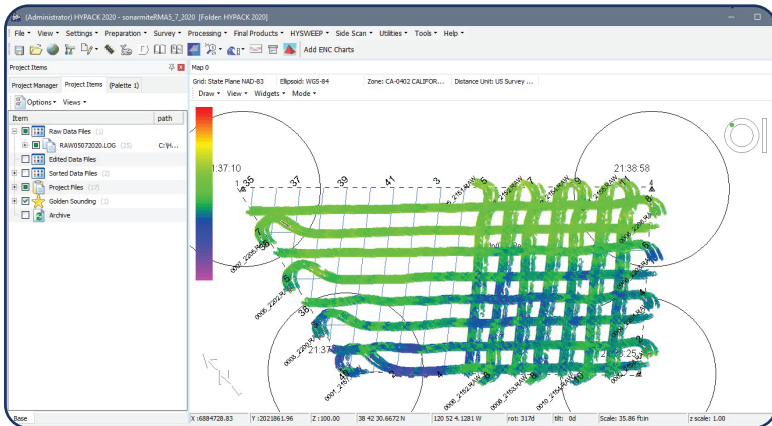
(Administrator) HYPACK 2020 - sonarmiteRMA5_7_2020 [Folder: HYPACK 2020]

File • View • Settings • Preparation • Survey • Processing • Final Products • HYSWEEP • Side Scan • Utilities • Tools • Help •

Add ENC Charts

Project Items

Map 0

Project Manager | Project Items | (Palette 1)

Options • Views •

| Item | path |
|---|---|
| Raw Data Files (1) | |
| RAW05072020.LOG (25) | C:\H... |
| Edited Data Files | |
| Sorted Data Files (2) | |
| Project Files (17) | |
| Golden Sounding (3) | |
| Archive | |

Grid: State Plane NAD-83 | Ellipsoid: WGS-84 | Zone: CA-0402 CALIFOR... | Distance Unit: US Survey ...

Draw • View • Widgets • Mode •

21:37:10

35

37

39

41

3

21:38:58

38

21:37

21:38:25

Base

X :6884728.83 | Y :2021861.96 | Z :100.00 | 38 42 30.6672 N | 120 52 4.1281 W | rot: 317d | tilt: 0d | Scale: 35.86 ft:in | z scale: 1.00